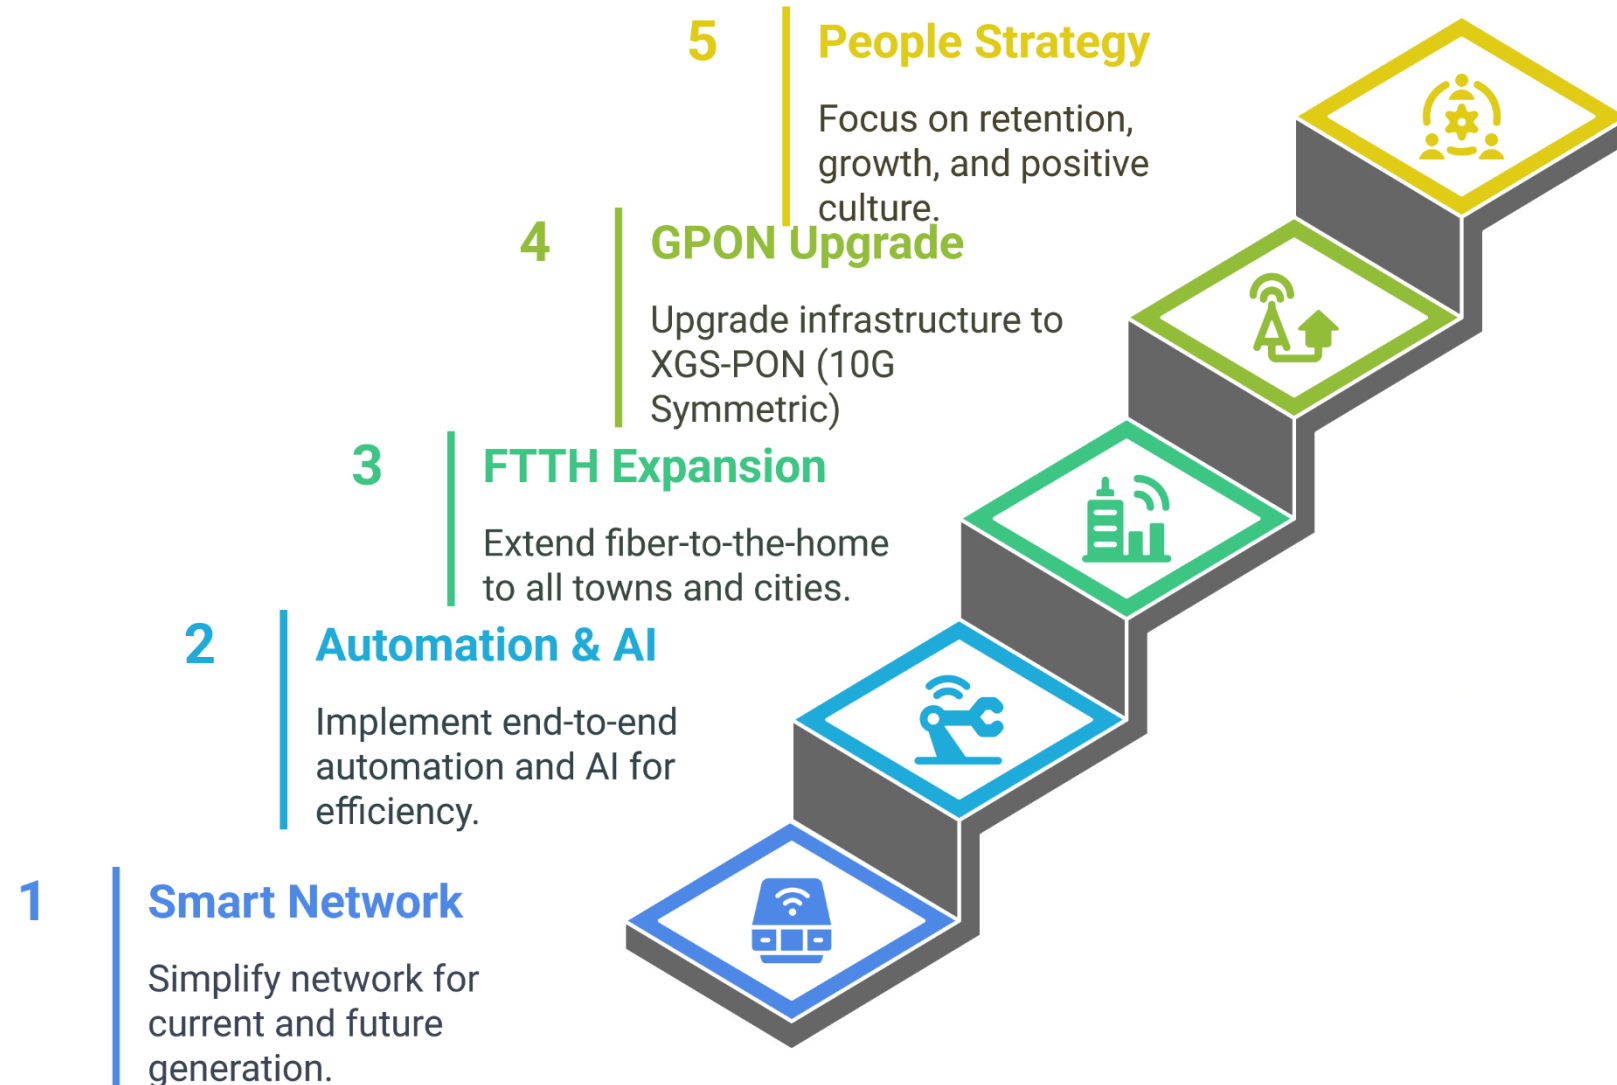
5

People Strategy

Focus on retention, growth, and positive culture.

4

GPON Upgrade

Upgrade infrastructure to XGS-PON (10G Symmetric)

3

FTTH Expansion

Extend fiber-to-the-home to all towns and cities.

2

Automation & AI

Implement end-to-end automation and AI for efficiency.

1

Smart Network

Simplify network for current and future generation.